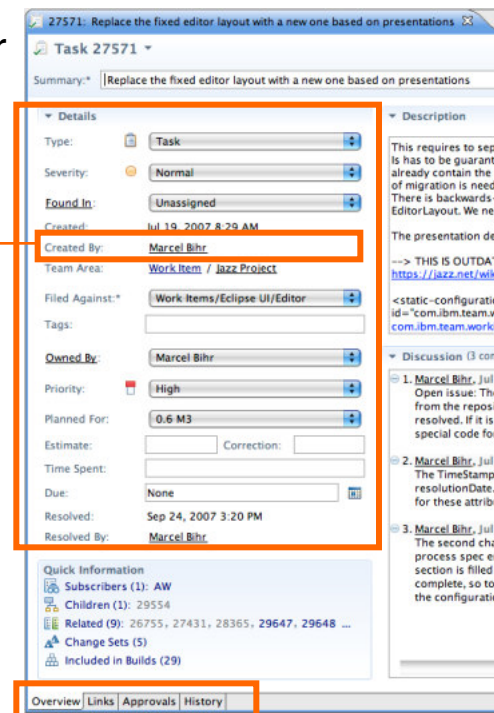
r

27571: Replace the fixed editor layout with a new one based on presentations

Task 27571

Summary:* Replace the fixed editor layout with a new one based on presentations

Details

Type: Task

Severity: Normal

Found In: Unassigned

Created: Jul 19, 2007 8:29 AM

Created By: Marcel Bihr

Team Area: Work Item / Jazz Project

Filed Against:* Work Items/Eclipse UI/Editor

Tags:

Owned By: Marcel Bihr

Priority: High

Planned For: 0.6 M3

Estimate: Correction:

Time Spent:

Due: None

Resolved: Sep 24, 2007 3:20 PM

Resolved By: Marcel Bihr

Quick Information

Subscribers (1): AW

Children (1): 29554

Related (9): 26755, 27431, 28365, 29647, 29648 ...

Change Sets (5)

Included in Builds (29)

Overview Links Approvals History

Description

This requires to sep
Is has to be guarant
already contain the
of migration is need
There is backwards-
EditorLayout. We ne

The presentation de

--> THIS IS OUTDAT
https://jazz.net/wik

<static-configurati
id="com.ibm.team.w
com.ibm.team.work

Discussion (3 co

1. Marcel Bihr, Jul
Open issue: Th
from the reposi
resolved. If it is
special code fo

2. Marcel Bihr, Jul
The TimeStamp
resolutionDate.
for these attrib

3. Marcel Bihr, Jul
The second cha
process spec e
section is filled
complete, so to
the configuratio